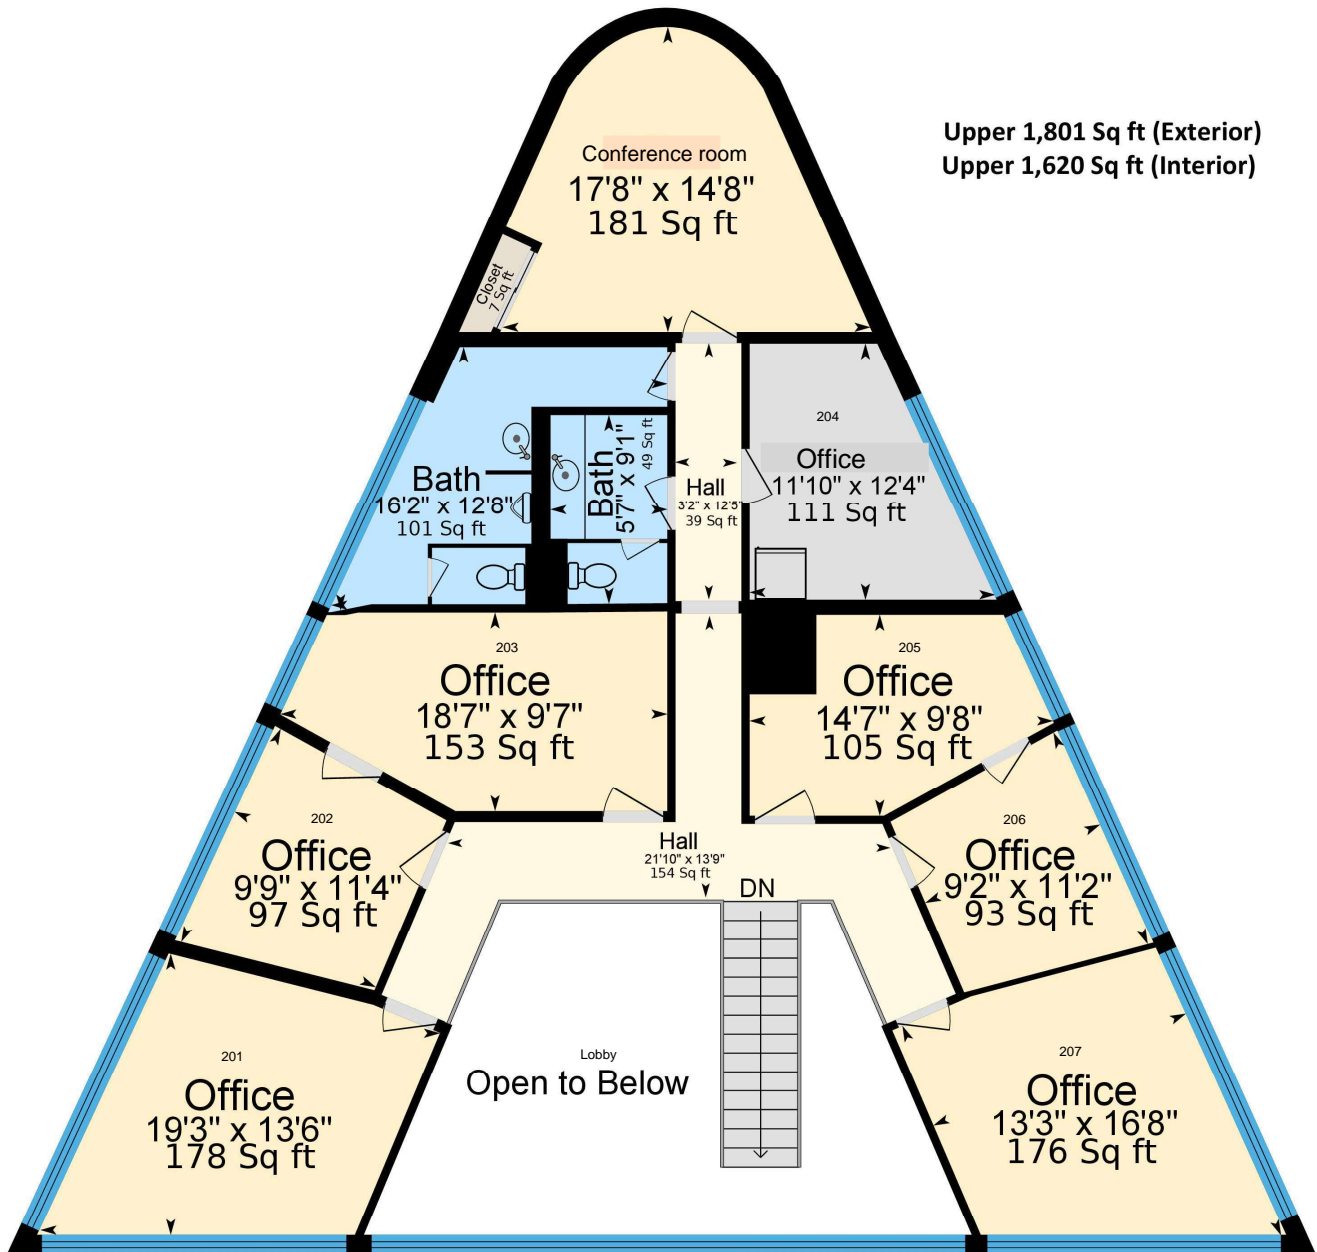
Upper 1,801 Sq ft (Exterior)
Upper 1,620 Sq ft (Interior)

Conference room
17'8" x 14'8"
181 Sq ft

Closet
7 Sq ft

Bath
16'2" x 12'8"
101 Sq ft

Bath
5'7" x 9'1"
49 Sq ft

Hall
3'2" x 12'5"
39 Sq ft

204
Office
11'10" x 12'4"
111 Sq ft

203
Office
18'7" x 9'7"
153 Sq ft

205
Office
14'7" x 9'8"
105 Sq ft

202
Office
9'9" x 11'4"
97 Sq ft

Hall
21'10" x 13'9"
154 Sq ft

DN

206
Office
9'2" x 11'2"
93 Sq ft

201
Office
19'3" x 13'6"
178 Sq ft

Lobby
Open to Below

207
Office
13'3" x 16'8"
176 Sq ft